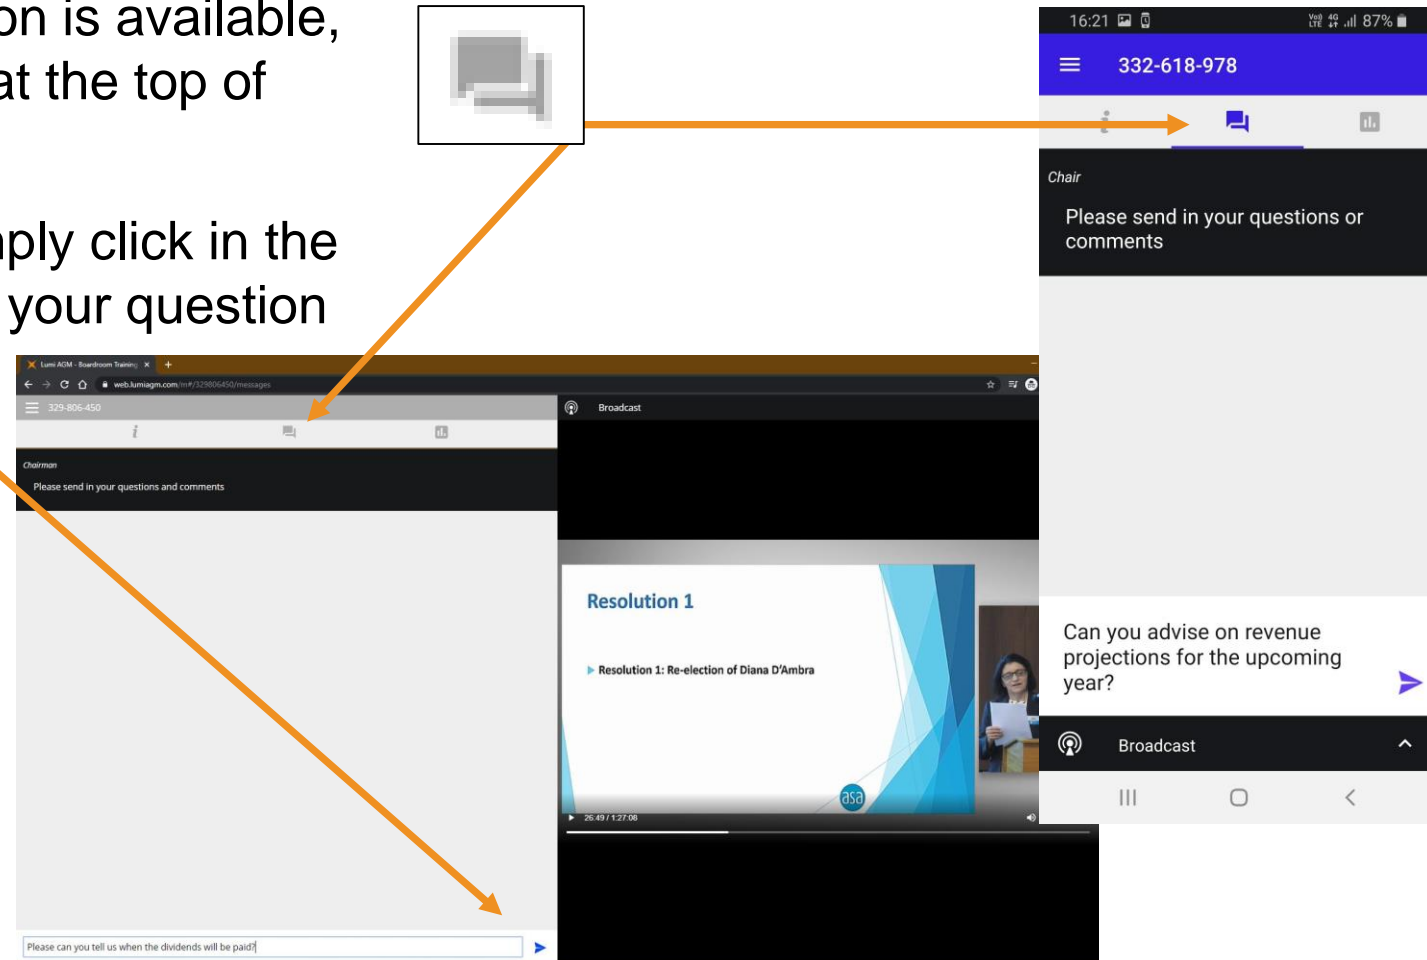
on is available,
at the top of

nply click in the
your question

Lumi AGM - Boardroom Training ×
web.lumiagm.com/m#/329806450/messages
329-806-450
i
Chairman
Please send in your questions and comments
Please can you tell us when the dividends will be paid?

Broadcast
Resolution 1
Resolution 1: Re-election of Diana D'Ambra
asa
26:49 / 1:27:08

16:21 87%
332-618-978
Chair
Please send in your questions or comments
Can you advise on revenue projections for the upcoming year?
Broadcast